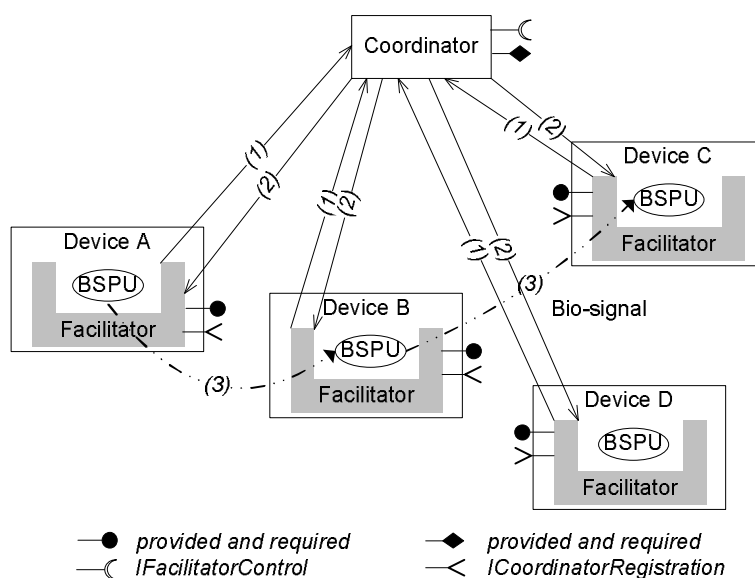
Coordinator

(1)
(2)
(1)
(2)
(1)
(2)
(1)
(2)

Device C
BSPU
Facilitator

Device A
BSPU
Facilitator

Device B
BSPU
Facilitator

(3)
(3)

Bio-signal

Device D
BSPU
Facilitator

provided and required
IFacilitatorControl
provided and required
ICoordinatorRegistration